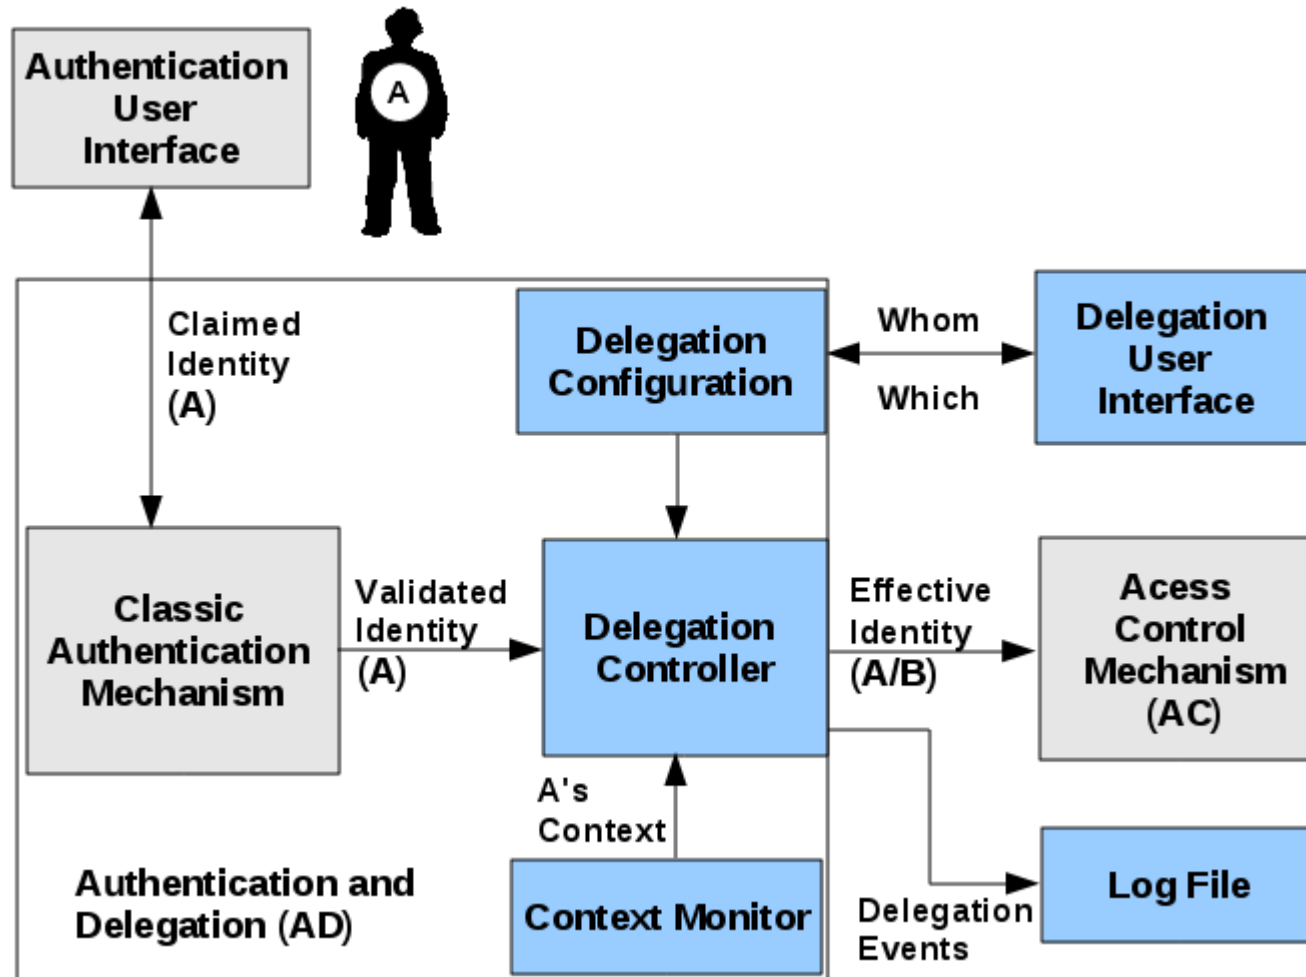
Authentication User Interface

A

Claimed Identity (A)

Delegation Configuration

Whom

Which

Delegation User Interface

Classic Authentication Mechanism

Validated Identity (A)

Delegation Controller

Effective Identity (A/B)

Acess Control Mechanism (AC)

A's Context

Authentication and Delegation (AD)

Context Monitor

Delegation Events

Log File